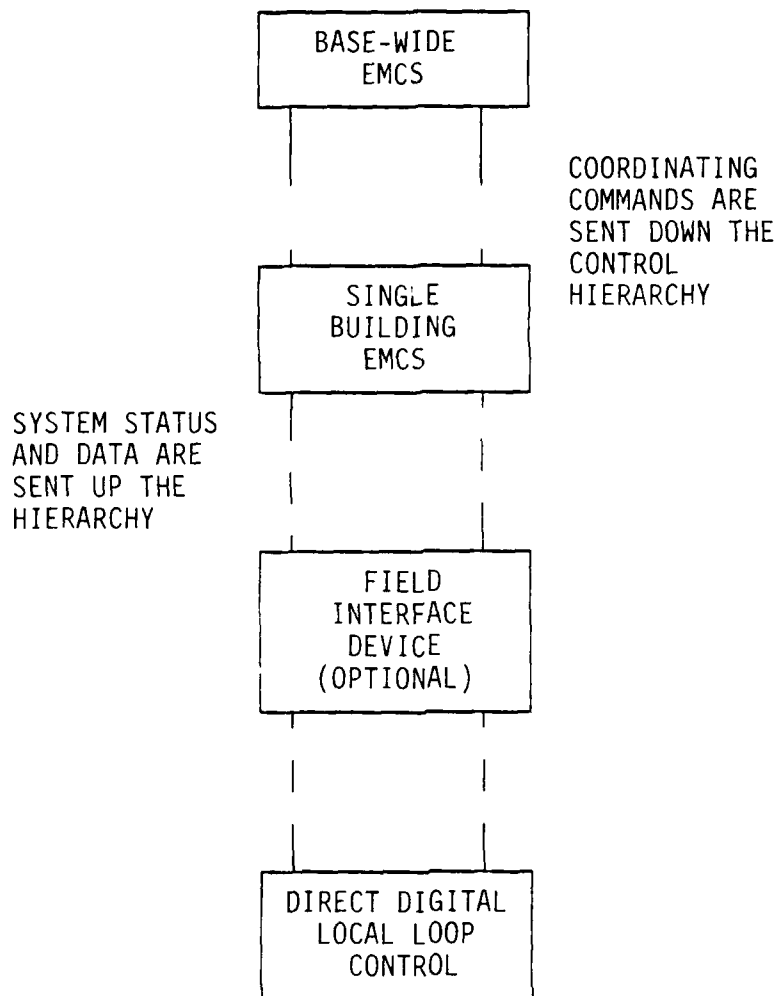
BASE-WIDE EMCS

COORDINATING COMMANDS ARE SENT DOWN THE CONTROL HIERARCHY

SINGLE BUILDING EMCS

SYSTEM STATUS AND DATA ARE SENT UP THE HIERARCHY

FIELD INTERFACE DEVICE (OPTIONAL)

DIRECT DIGITAL LOCAL LOOP CONTROL